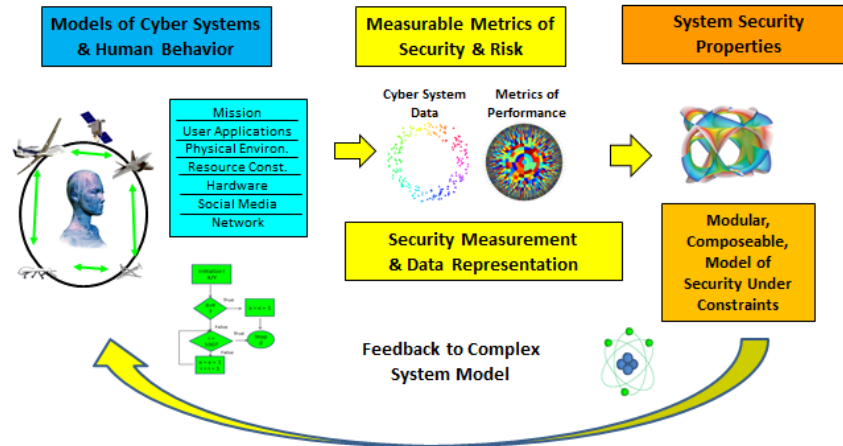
Models of Cyber Systems & Human Behavior

Measurable Metrics of Security & Risk

System Security Properties

Mission
User Applications
Physical Environ.
Resource Const.
Hardware
Social Media
Network

Cyber System Data

Metrics of Performance

Security Measurement & Data Representation

Modular, Composeable, Model of Security Under Constraints

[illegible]

true

False

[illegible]

Feedback to Complex System Model